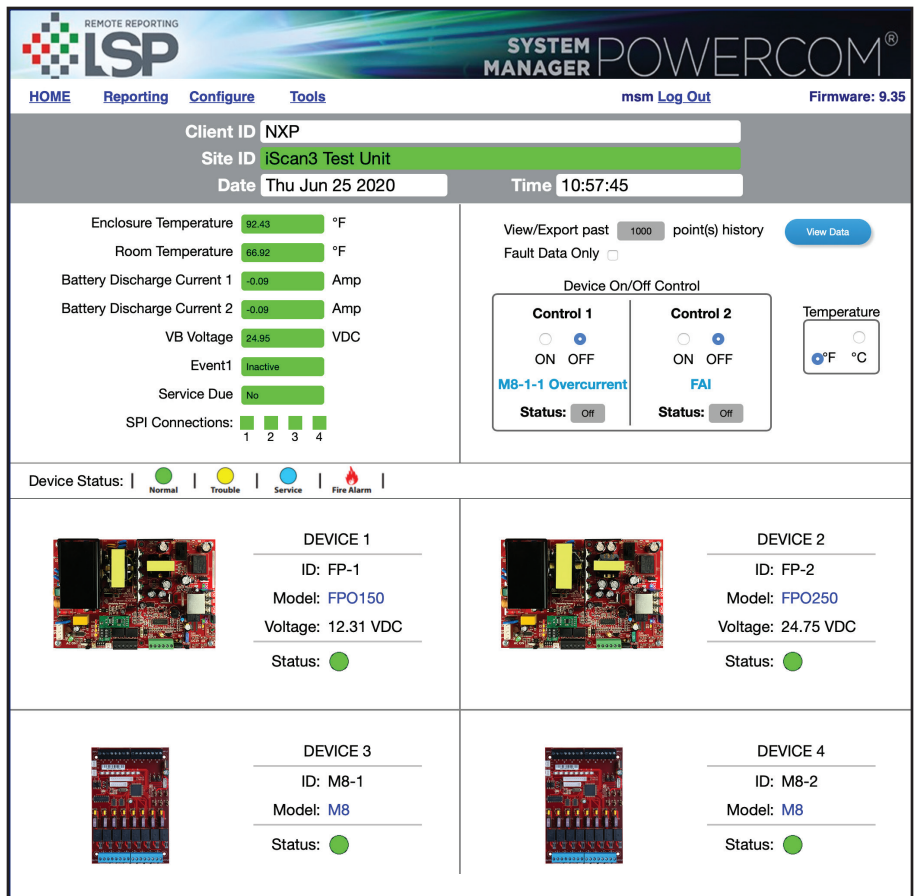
REMOTE REPORTING
LSP

SYSTEM MANAGER POWERCOM®

HOME Reporting Configure Tools msm Log Out Firmware: 9.35

Client ID NXP
Site ID iScan3 Test Unit
Date Thu Jun 25 2020 Time 10:57:45

| | | |
|---|---|---|
| Enclosure Temperature | 92.43 | °F |
| Room Temperature | 66.92 | °F |
| Battery Discharge Current 1 | -0.09 | Amp |
| Battery Discharge Current 2 | -0.09 | Amp |
| VB Voltage | 24.95 | VDC |
| Event1 | Inactive | |
| Service Due | No | |

SPI Connections: 1 2 3 4

View/Export past 1000 point(s) history View Data
Fault Data Only

Device On/Off Control
Control 1
ON OFF
M8-1-1 Overcurrent
Status: Off

Control 2
ON OFF
FAI
Status: Off

Temperature
°F °C

Device Status: | Normal | Trouble | Service | Fire Alarm |

DEVICE 1
ID: FP-1
Model: FPO150
Voltage: 12.31 VDC
Status:

DEVICE 2
ID: FP-2
Model: FPO250
Voltage: 24.75 VDC
Status:

DEVICE 3
ID: M8-1
Model: M8
Status:

DEVICE 4
ID: M8-2
Model: M8
Status: